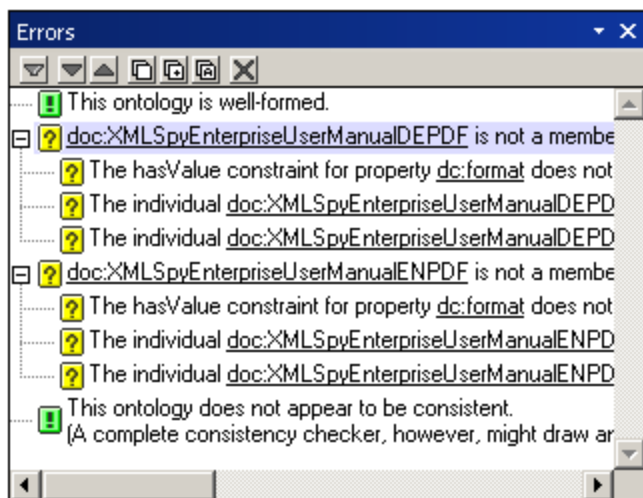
Errors

This ontology is well-formed.

doc:XMLSpyEnterpriseUserManualDEPDF is not a membe

The hasValue constraint for property dc:format does not

The individual doc:XMLSpyEnterpriseUserManualDEPD

The individual doc:XMLSpyEnterpriseUserManualDEPD

doc:XMLSpyEnterpriseUserManualENPDF is not a membe

The hasValue constraint for property dc:format does not

The individual doc:XMLSpyEnterpriseUserManualENPD

The individual doc:XMLSpyEnterpriseUserManualENPD

This ontology does not appear to be consistent.
(A complete consistency checker, however, might draw ar